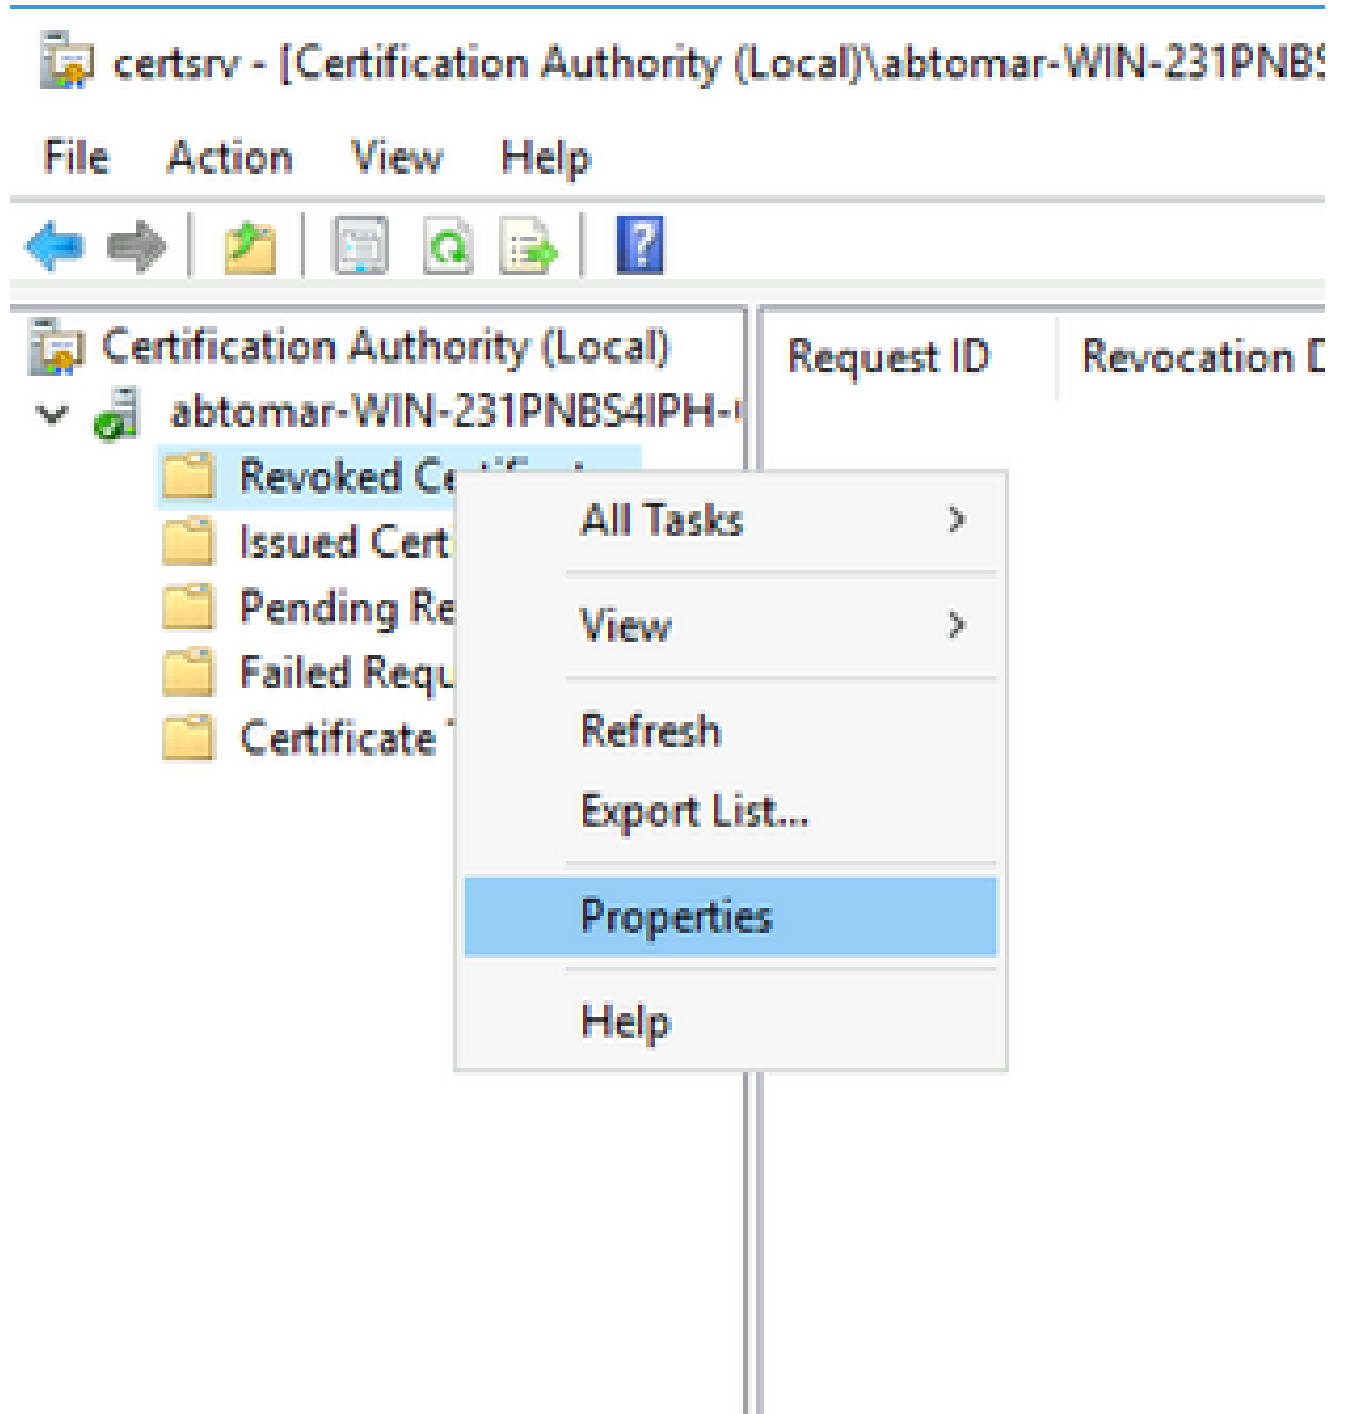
certsrv - [Certification Authority (Local)\abtomar-WIN-231PNB

File Action View Help

Certification Authority (Local)
abtomar-WIN-231PNBS4IPH-
Revoked Ce
Issued Cert
Pending Re
Failed Requ
Certificate

Request ID
Revocation D

All Tasks
View
Refresh
Export List...
Properties
Help